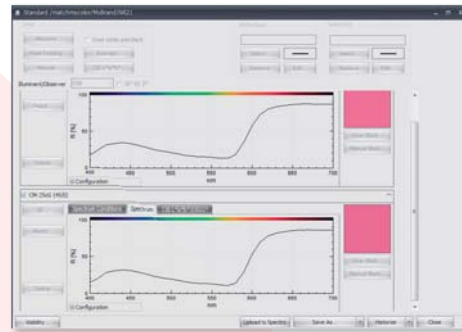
Standard /match/recolor/Rollrand/04621

Illuminant/Observer

100

50

0

400 450 500 550 600 650 700

nm

R [%]

Configuration

CM (Sol) (H10)

Spectrum

100

50

0

400 450 500 550 600 650 700

nm

R [%]

Configuration

Upload to Spectro

Save As

Close